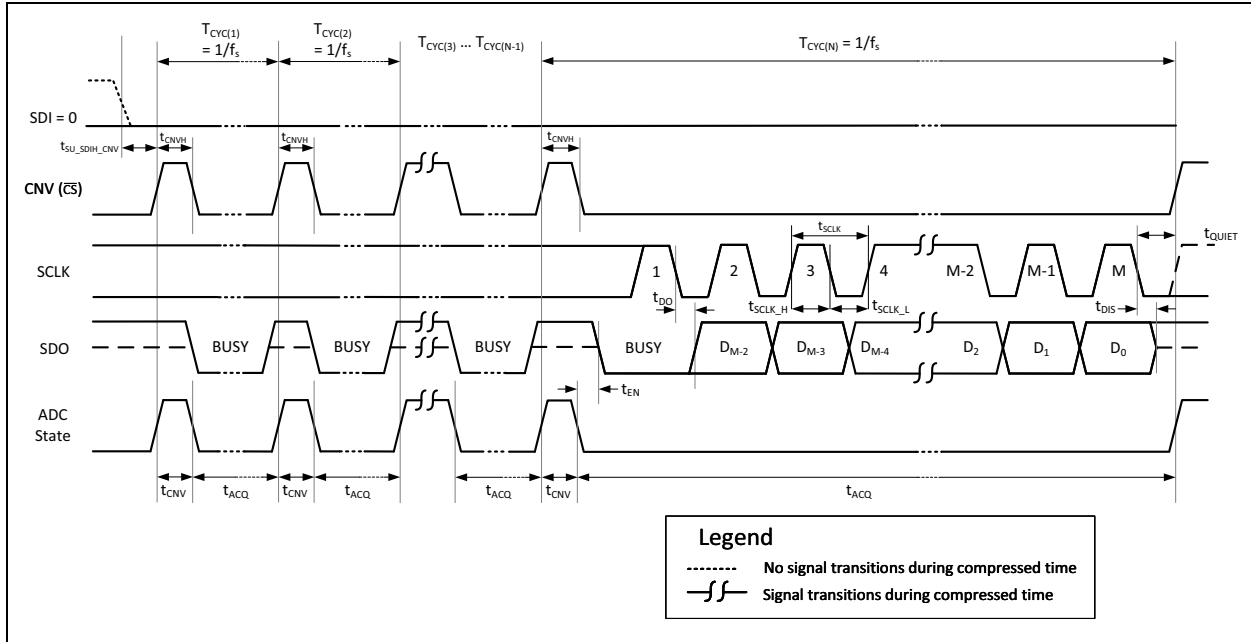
$T_{CYC(1)}$ $= 1/f_s$

$T_{CYC(2)}$ $= 1/f_s$

$T_{CYC(3)}$ … $T_{CYC(N-1)}$

$T_{CYC(N)} = 1/f_s$

SDI = 0

$t_{SU\_SDIH\_CNV}$

$t_{CNVH}$

$t_{CNVH}$

$t_{CNVH}$

CNV ($\overline{CS}$)

$t_{SCLK}$

$t_{QUIET}$

SCLK

1

2

3

4

M-2

M-1

M

$t_{DO}$

$t_{SCLK\_H}$

$t_{SCLK\_L}$

$t_{DIS}$

SDO

BUSY

BUSY

BUSY

BUSY

$D_{M-2}$

$D_{M-3}$

$D_{M-4}$

$D_2$

$D_1$

$D_0$

$t_{EN}$

ADC State

$t_{CNV}$

$t_{ACQ}$

$t_{CNV}$

$t_{ACQ}$

$t_{ACQ}$

$t_{CNV}$

$t_{ACQ}$

Legend

No signal transitions during compressed time

Signal transitions during compressed time